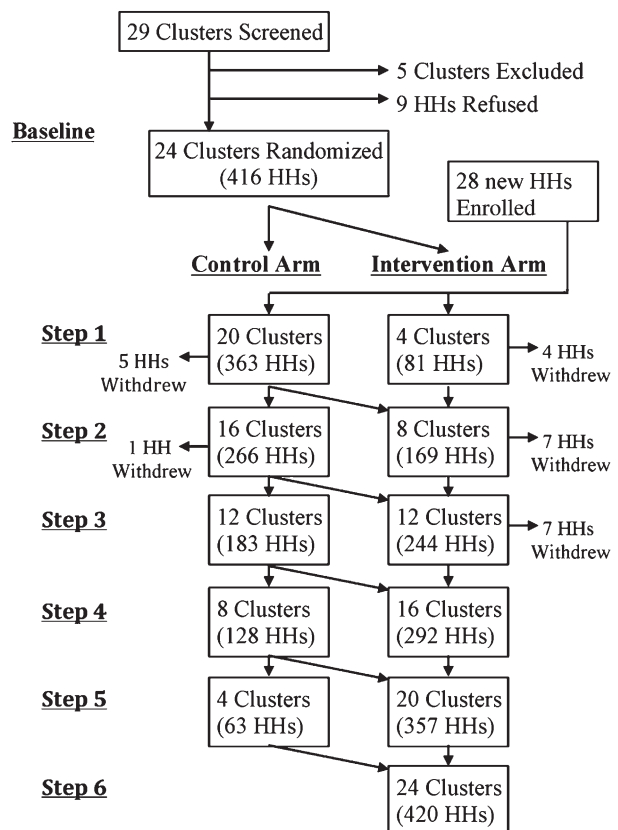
29 Clusters Screened

5 Clusters Excluded

9 HHs Refused

Baseline

24 Clusters Randomized (416 HHs)

28 new HHs Enrolled

Control Arm

Intervention Arm

Step 1

20 Clusters (363 HHs)

5 HHs Withdrew

4 Clusters (81 HHs)

4 HHs Withdrew

Step 2

16 Clusters (266 HHs)

1 HH Withdrew

8 Clusters (169 HHs)

7 HHs Withdrew

Step 3

12 Clusters (183 HHs)

12 Clusters (244 HHs)

7 HHs Withdrew

Step 4

8 Clusters (128 HHs)

16 Clusters (292 HHs)

Step 5

4 Clusters (63 HHs)

20 Clusters (357 HHs)

Step 6

24 Clusters (420 HHs)